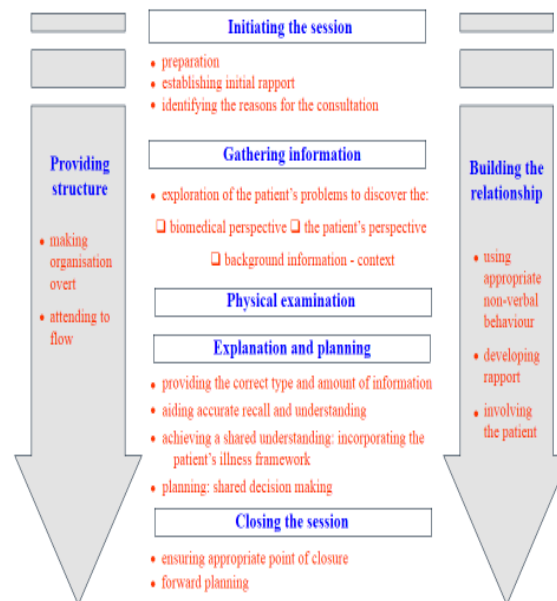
Initiating the session

• preparation
• establishing initial rapport
• identifying the reasons for the consultation

Providing structure

• making organisation overt
• attending to flow

Gathering information

• exploration of the patient's problems to discover the:

❑ biomedical perspective ❑ the patient's perspective

❑ background information - context

Building the relationship

• using appropriate non-verbal behaviour
• developing rapport
• involving the patient

Physical examination

Explanation and planning

• providing the correct type and amount of information
• aiding accurate recall and understanding
• achieving a shared understanding: incorporating the patient's illness framework
• planning: shared decision making

Closing the session

• ensuring appropriate point of closure
• forward planning